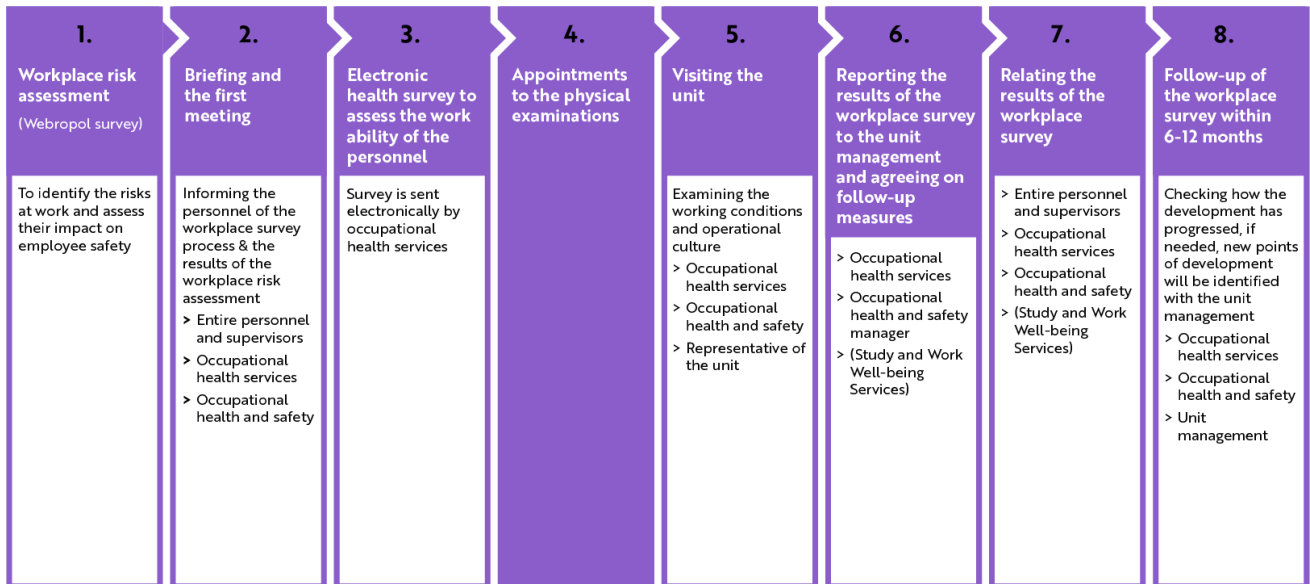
1.

Workplace risk assessment

(Webropol survey)

To identify the risks at work and assess their impact on employee safety

2.

Briefing and the first meeting

Informing the personnel of the workplace survey process & the results of the workplace risk assessment

> Entire personnel and supervisors

> Occupational health services

> Occupational health and safety

3.

Electronic health survey to assess the work ability of the personnel

Survey is sent electronically by occupational health services

4.

Appointments to the physical examinations

5.

Visiting the unit

Examining the working conditions and operational culture

> Occupational health services

> Occupational health and safety

> Representative of the unit

6.

Reporting the results of the workplace survey to the unit management and agreeing on follow-up measures

> Occupational health services

> Occupational health and safety manager

> (Study and Work Well-being Services)

7.

Relating the results of the workplace survey

> Entire personnel and supervisors

> Occupational health services

> Occupational health and safety

> (Study and Work Well-being Services)

8.

Follow-up of the workplace survey within 6-12 months

Checking how the development has progressed, if needed, new points of development will be identified with the unit management

> Occupational health services

> Occupational health and safety

> Unit management